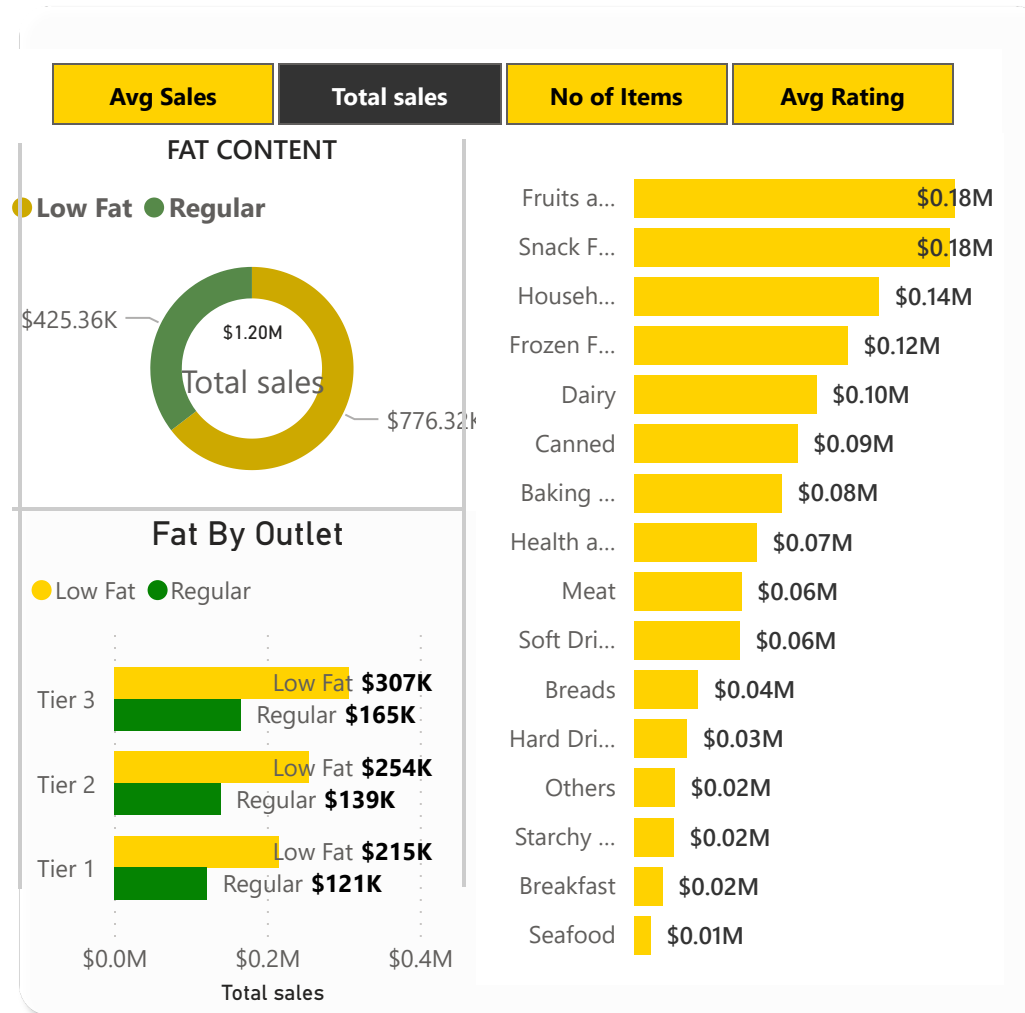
Avg Sales
Total sales
No of Items
Avg Rating

FAT CONTENT
Low Fat Regular
$425.36K
$1.20M
Total sales
$776.32K

Fat By Outlet
Low Fat Regular
Tier 3
Low Fat $307K
Regular $165K
Tier 2
Low Fat $254K
Regular $139K
Tier 1
Low Fat $215K
Regular $121K
$0.0M
$0.2M
$0.4M
Total sales

| | |
|---|---|
| Fruits a... | $0.18M |
| Snack F... | $0.18M |
| Househ... | $0.14M |
| Frozen F... | $0.12M |
| Dairy | $0.10M |
| Canned | $0.09M |
| Baking ... | $0.08M |
| Health a... | $0.07M |
| Meat | $0.06M |
| Soft Dri... | $0.06M |
| Breads | $0.04M |
| Hard Dri... | $0.03M |
| Others | $0.02M |
| Starchy ... | $0.02M |
| Breakfast | $0.02M |
| Seafood | $0.01M |